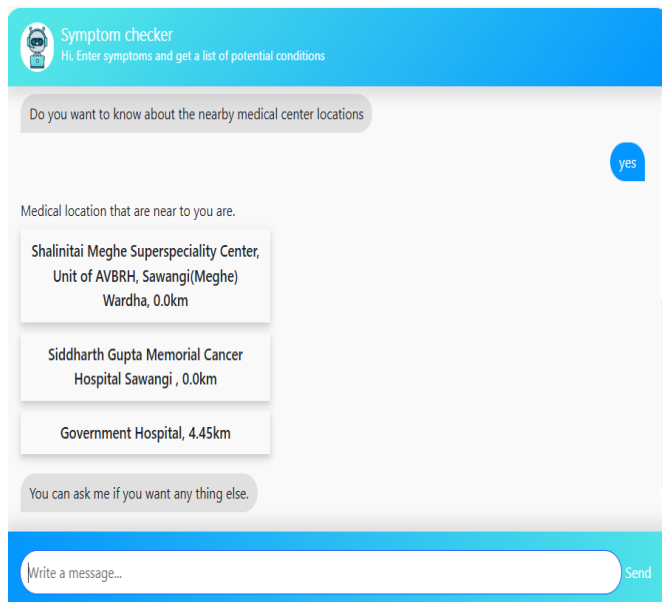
Symptom checker
Hi, Enter symptoms and get a list of potential conditions

Do you want to know about the nearby medical center locations

yes

Medical location that are near to you are.

Shalinitai Meghe Superspeciality Center, Unit of AVBRH, Sawangi(Meghe) Wardha, 0.0km

Siddharth Gupta Memorial Cancer Hospital Sawangi , 0.0km

Government Hospital, 4.45km

You can ask me if you want any thing else.

Write a message...

Send